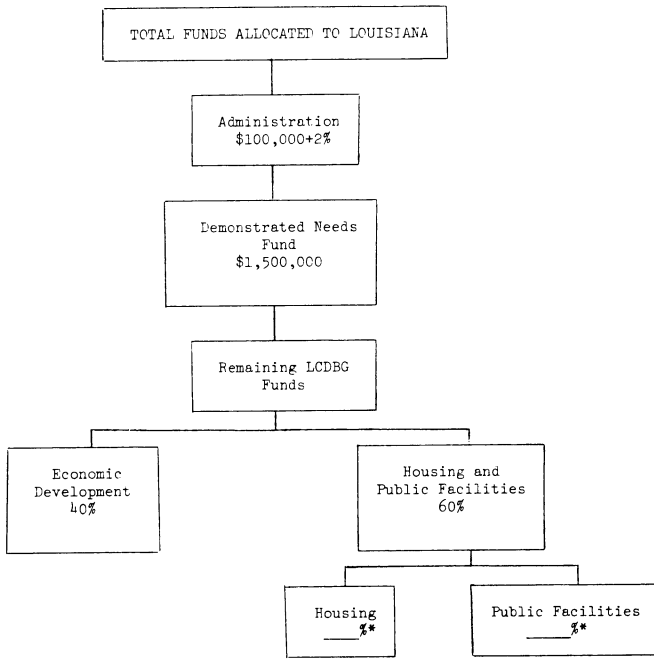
TOTAL FUNDS ALLOCATED TO LOUISIANA

Administration
\$100,000+2%

Demonstrated Needs Fund
\$1,500,000

Remaining LCDBG Funds

Economic Development
40%

Housing and Public Facilities
60%

Housing
____%*

Public Facilities
____%*